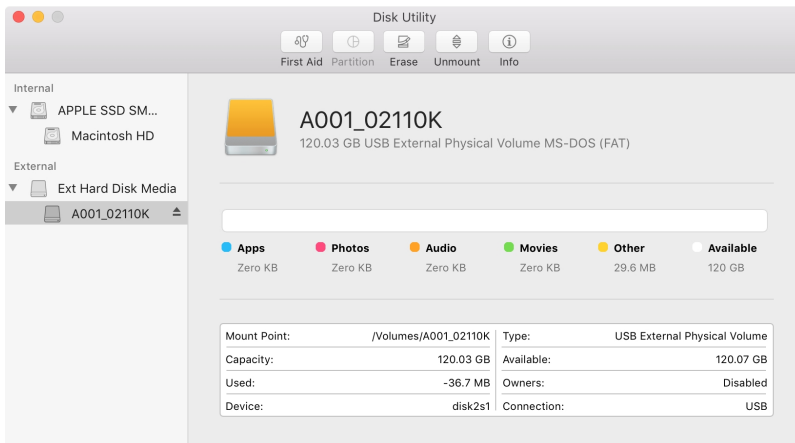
Disk Utility

First Aid Partition Erase Unmount Info

Internal
APPLE SSD SM...
Macintosh HD
External
Ext Hard Disk Media
A001_02110K

A001_02110K
120.03 GB USB External Physical Volume MS-DOS (FAT)

Apps
Zero KB
Photos
Zero KB
Audio
Zero KB
Movies
Zero KB
Other
29.6 MB
Available
120 GB

| Mount Point: | /Volumes/A001_02110K | Type: | USB External Physical Volume |
|---|---|---|---|
| Capacity: | 120.03 GB | Available: | 120.07 GB |
| Used: | -36.7 MB | Owners: | Disabled |
| Device: | disk2s1 | Connection: | USB |